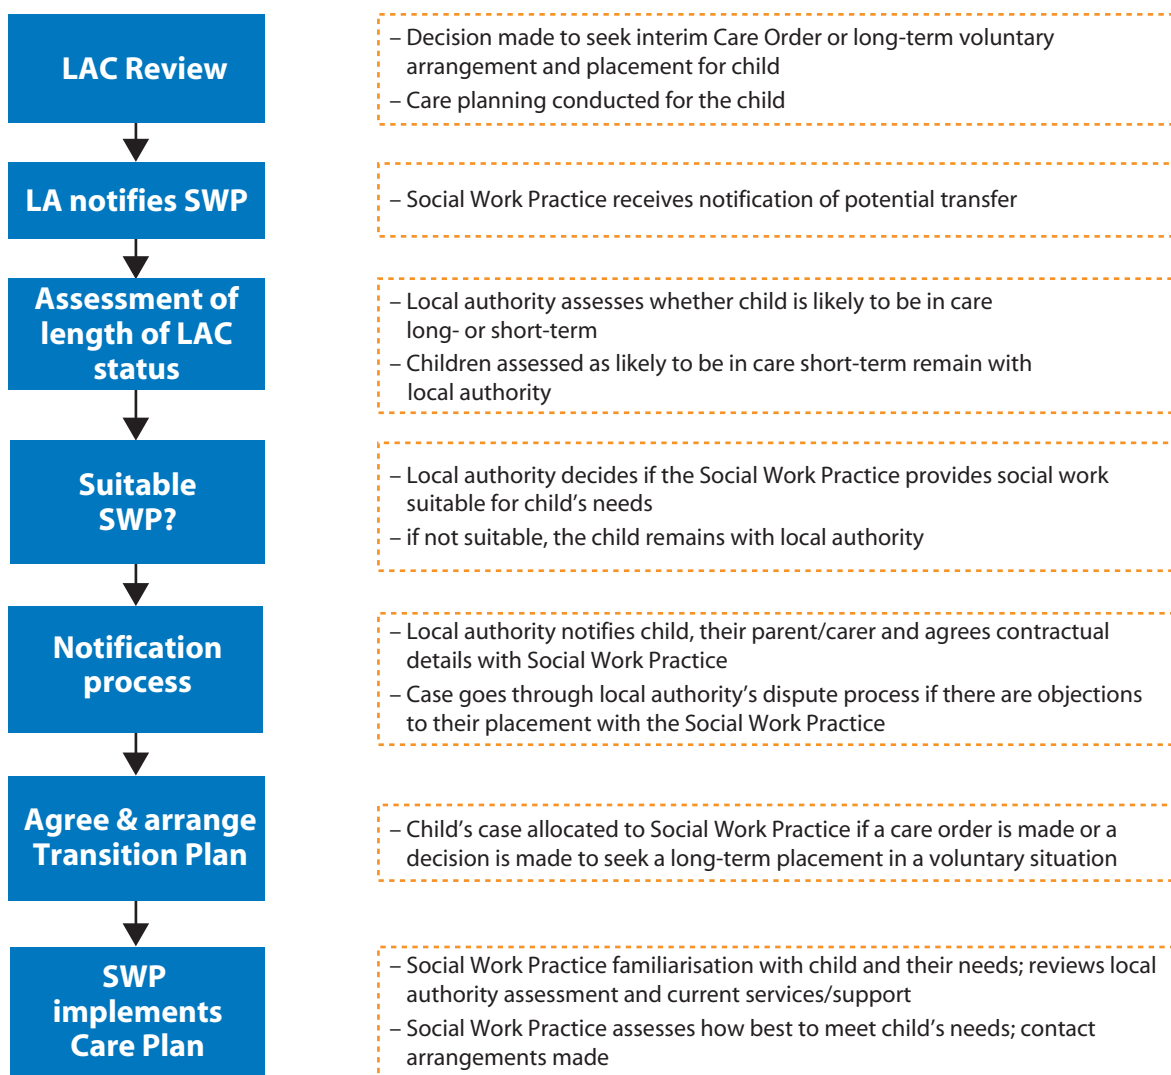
LAC Review

– Decision made to seek interim Care Order or long-term voluntary arrangement and placement for child
– Care planning conducted for the child

LA notifies SWP

– Social Work Practice receives notification of potential transfer

Assessment of length of LAC status

– Local authority assesses whether child is likely to be in care long- or short-term
– Children assessed as likely to be in care short-term remain with local authority

Suitable SWP?

– Local authority decides if the Social Work Practice provides social work suitable for child's needs
– if not suitable, the child remains with local authority

Notification process

– Local authority notifies child, their parent/carer and agrees contractual details with Social Work Practice
– Case goes through local authority's dispute process if there are objections to their placement with the Social Work Practice

Agree & arrange Transition Plan

– Child's case allocated to Social Work Practice if a care order is made or a decision is made to seek a long-term placement in a voluntary situation

SWP implements Care Plan

– Social Work Practice familiarisation with child and their needs; reviews local authority assessment and current services/support
– Social Work Practice assesses how best to meet child's needs; contact arrangements made